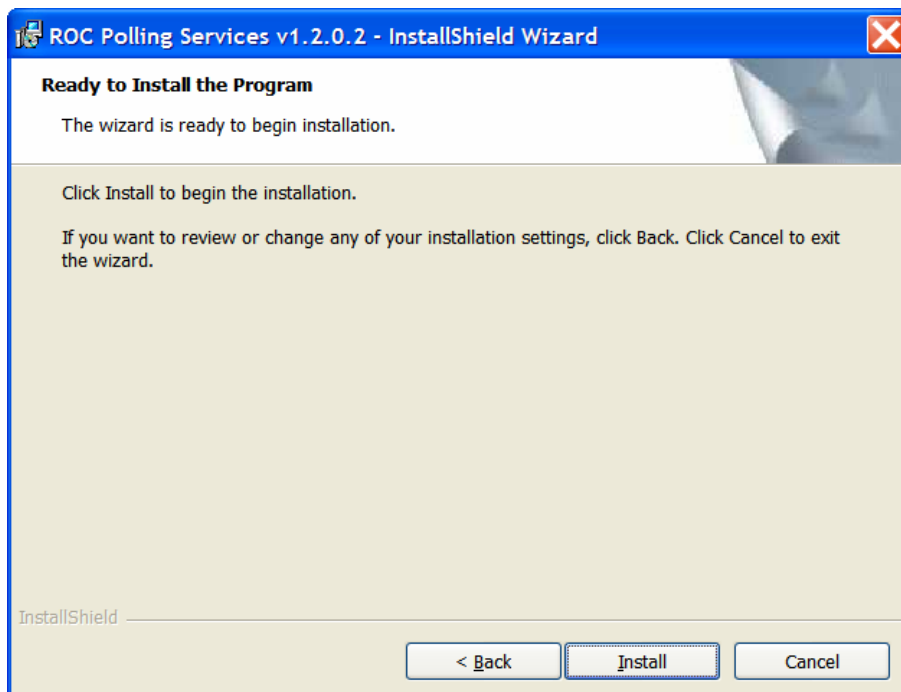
ROC Polling Services v1.2.0.2 - InstallShield Wizard

Ready to Install the Program

The wizard is ready to begin installation.

Click Install to begin the installation.

If you want to review or change any of your installation settings, click Back. Click Cancel to exit the wizard.

InstallShield

< Back

Install

Cancel